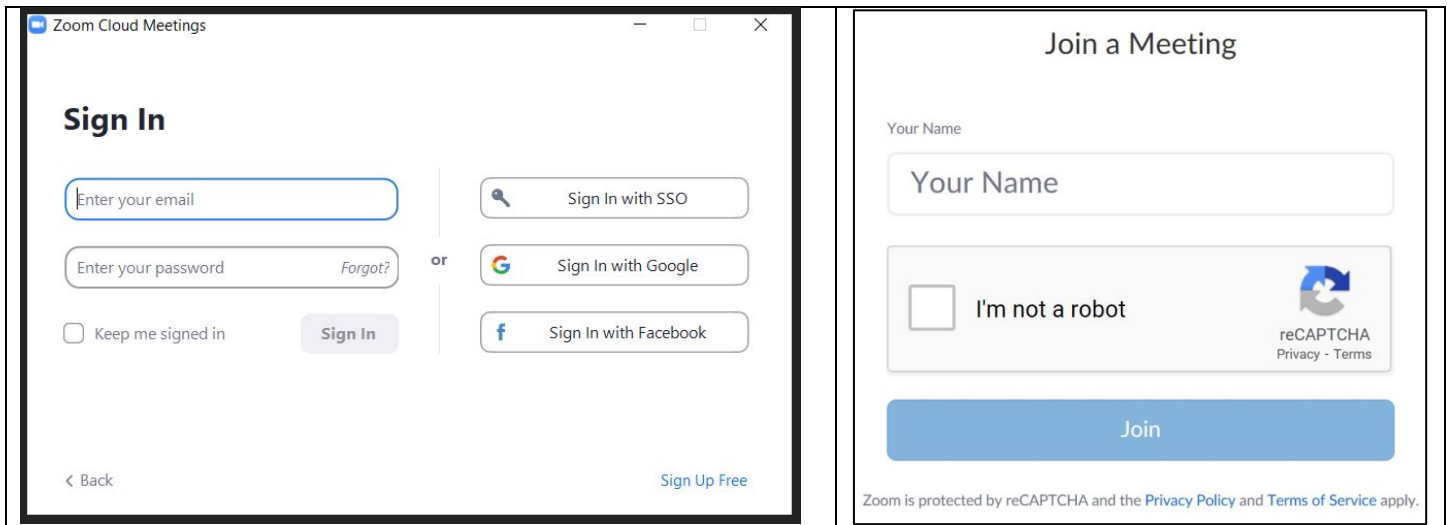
Zoom Cloud Meetings

Sign In

Enter your email

Enter your password Forgot?

Keep me signed in

Sign In

or

Sign In with SSO

Sign In with Google

Sign In with Facebook

< Back

Sign Up Free

Join a Meeting

Your Name

Your Name

I'm not a robot

reCAPTCHA
Privacy - Terms

Join

Zoom is protected by reCAPTCHA and the Privacy Policy and Terms of Service apply.